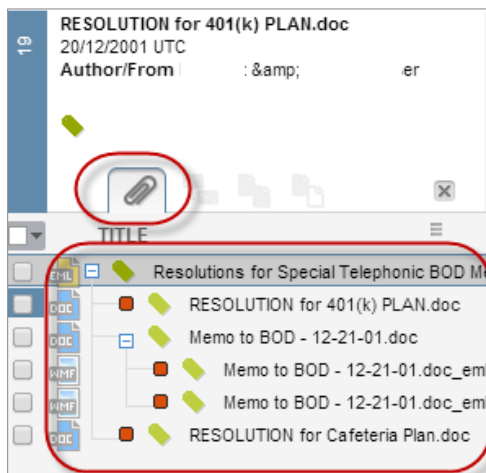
19

RESOLUTION for 401(k) PLAN.doc
20/12/2001 UTC
Author/From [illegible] : &amp; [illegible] er

TITLE

EML Resolutions for Special Telephonic BOD M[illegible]
DOC RESOLUTION for 401(k) PLAN.doc
DOC Memo to BOD - 12-21-01.doc
WMF Memo to BOD - 12-21-01.doc_em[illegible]
WMF Memo to BOD - 12-21-01.doc_em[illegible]
DOC RESOLUTION for Cafeteria Plan.doc